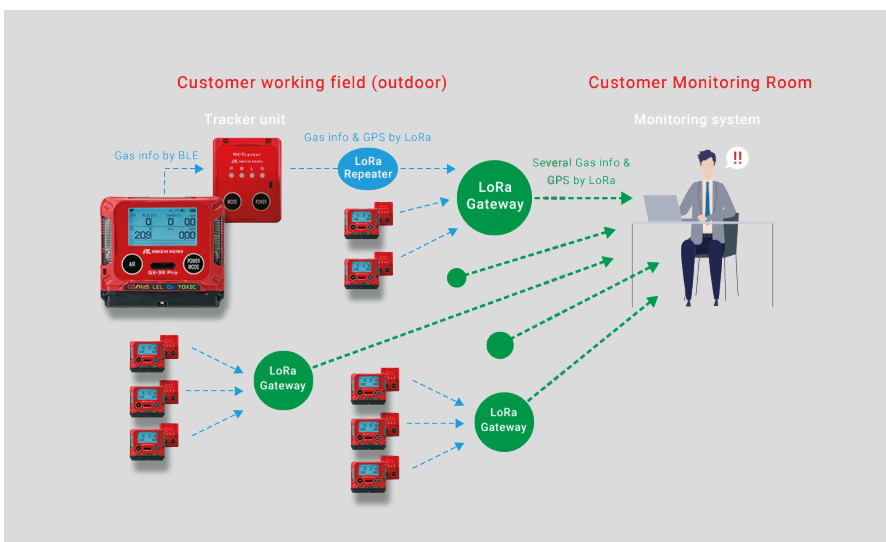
Customer working field (outdoor)

Customer Monitoring Room

Tracker unit

Monitoring system

Gas info & GPS by LoRa

Gas info by BLE

LoRa Repeater

LoRa Gateway

Several Gas info & GPS by LoRa

!!

RX-Tracker
RIKEN KEIKI
P B L G
MODE POWER

RIKEN KEIKI
GX-3R Pro
AIR
POWER MODE
CO/H₂S LEL O₂ TOXIC
0 0
209 000

LoRa Gateway

LoRa Gateway